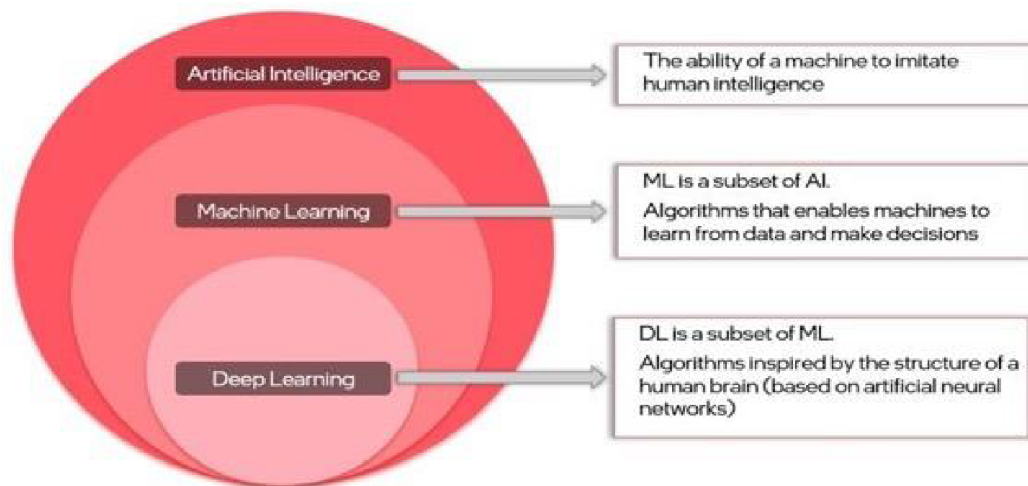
Artificial Intelligence

The ability of a machine to imitate human intelligence

Machine Learning

ML is a subset of AI.

Algorithms that enables machines to learn from data and make decisions

Deep Learning

DL is a subset of ML.

Algorithms inspired by the structure of a human brain (based on artificial neural networks)